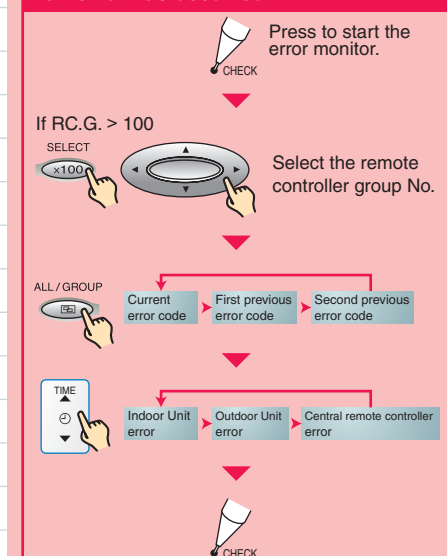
Press to start the error monitor.

CHECK

If RC.G. > 100

SELECT

×100

Select the remote controller group No.

ALL / GROUP

Current error code

First previous error code

Second previous error code

TIME

Indoor Unit error

Outdoor Unit error

Central remote controller error

CHECK